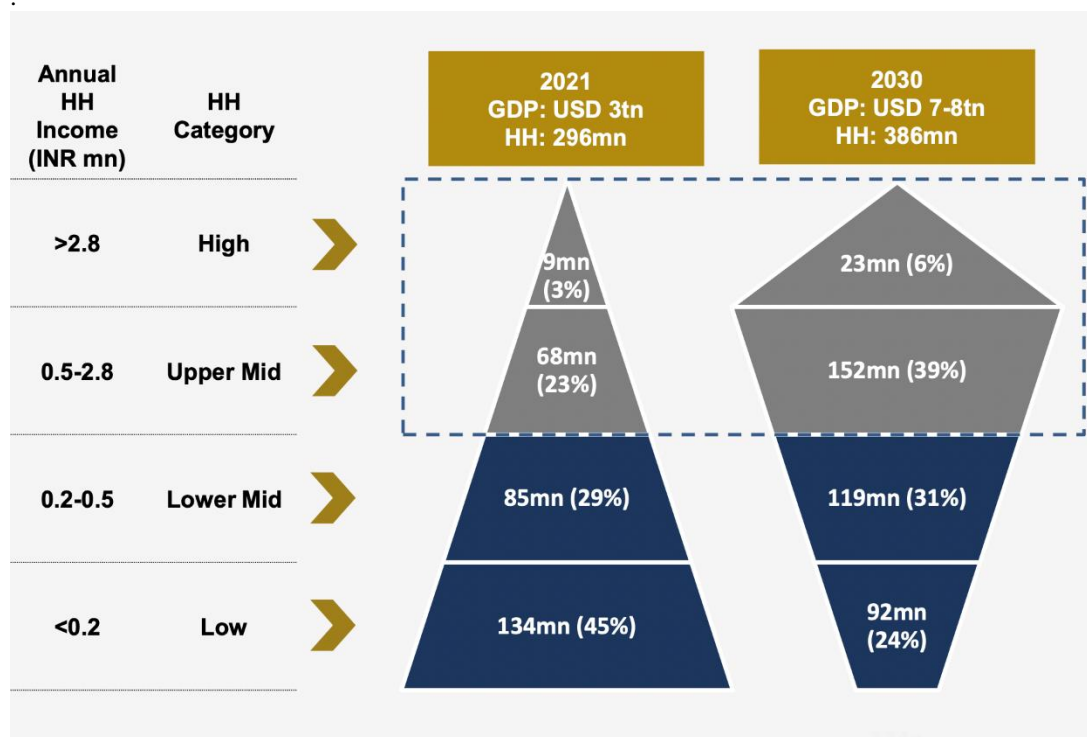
| Annual HH Income (INR mn) | HH Category | 2021 GDP: USD 3tn HH: 296mn | 2030 GDP: USD 7-8tn HH: 386mn |
|---|---|---|---|
| >2.8 | High | 9mn (3%) | 23mn (6%) |
| 0.5-2.8 | Upper Mid | 68mn (23%) | 152mn (39%) |
| 0.2-0.5 | Lower Mid | 85mn (29%) | 119mn (31%) |
| <0.2 | Low | 134mn (45%) | 92mn (24%) |